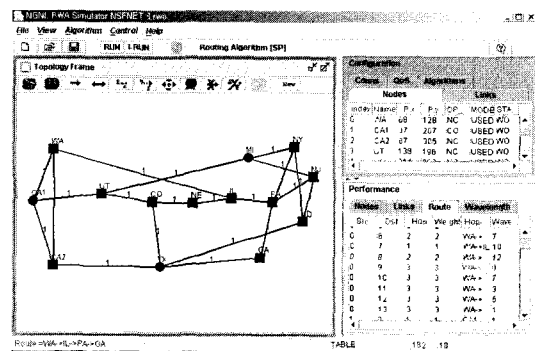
NGNL RWA Simulator NSFNET 1.rwa

File View Algorithm Control Help

RUN 1 RUN Routing Algorithm [SP]

Topology Frame

View

WA
NY
MI
CA1
UT
CO
NE
IL
PA
NJ
MD
CA2
GA
TX

1 1 1 1 1 1 1

Configuration

Colors QoS Algorithms

Nodes Links

| Index | Name | P.x | P.y | OP | MODE | STA |
|---|---|---|---|---|---|---|
| 0 | WA | 68 | 128 | NC | USED | WO |
| 1 | CA1 | 37 | 207 | CO | USED | WO |
| 2 | CA2 | 87 | 305 | NC | USED | WO |
| 3 | UT | 139 | 196 | NC | USED | WO |

Performance

Nodes Links Route Wavelength

| Src | Dst | Hops | Weight | Hops | Wave |
|---|---|---|---|---|---|
| 0 | 6 | 2 | 2 | WA-> | 7 |
| 0 | 7 | 1 | 1 | WA->IL | 10 |
| 0 | 8 | 2 | 2 | WA-> | 12 |
| 0 | 9 | 3 | 3 | WA-> | 0 |
| 0 | 10 | 3 | 3 | WA-> | 7 |
| 0 | 11 | 3 | 3 | WA-> | 3 |
| 0 | 12 | 3 | 3 | WA-> | 5 |
| 0 | 13 | 3 | 3 | WA-> | 1 |

Route =WA->IL->PA->GA TABLE 192 18